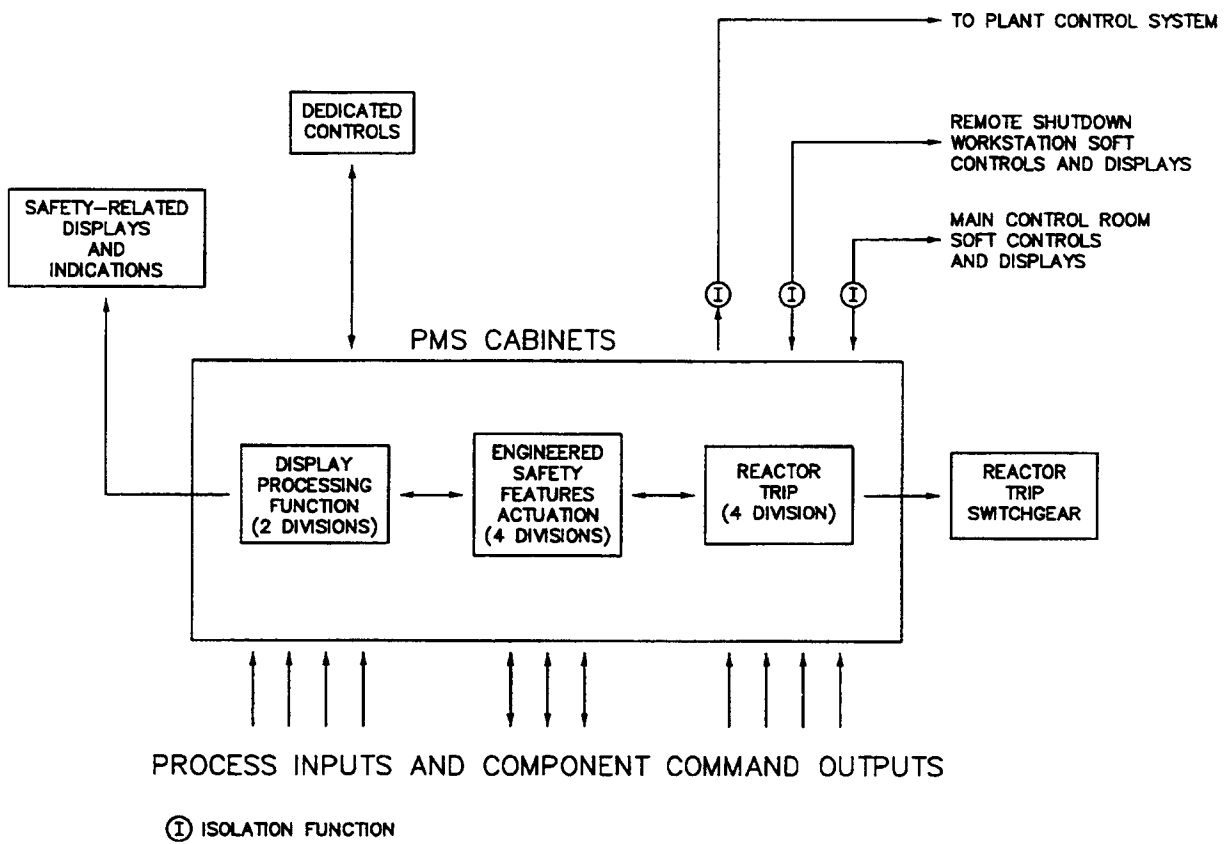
TO PLANT CONTROL SYSTEM

DEDICATED CONTROLS

REMOTE SHUTDOWN WORKSTATION SOFT CONTROLS AND DISPLAYS

SAFETY-RELATED DISPLAYS AND INDICATIONS

MAIN CONTROL ROOM SOFT CONTROLS AND DISPLAYS

I

I

I

PMS CABINETS

DISPLAY PROCESSING FUNCTION (2 DIVISIONS)

ENGINEERED SAFETY FEATURES ACTUATION (4 DIVISIONS)

REACTOR TRIP (4 DIVISION)

REACTOR TRIP SWITCHGEAR

PROCESS INPUTS AND COMPONENT COMMAND OUTPUTS

I ISOLATION FUNCTION